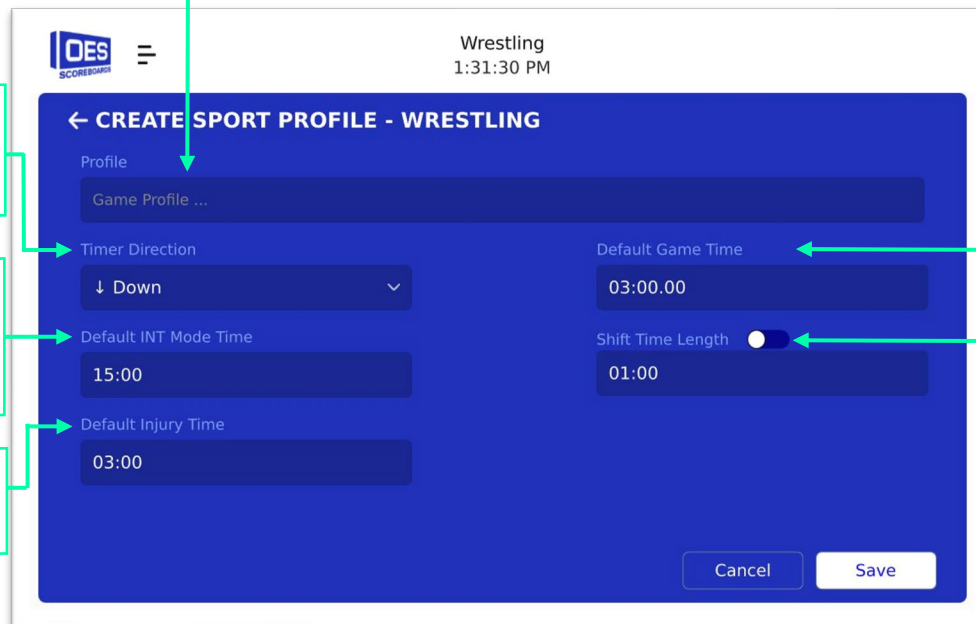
OES SCOREBOARDS

Wrestling
1:31:30 PM

← CREATE SPORT PROFILE - WRESTLING

Profile
Game Profile ...

Timer Direction
↓ Down

Default Game Time
03:00.00

Default INT Mode Time
15:00

Shift Time Length
01:00

Default Injury Time
03:00

Cancel
Save